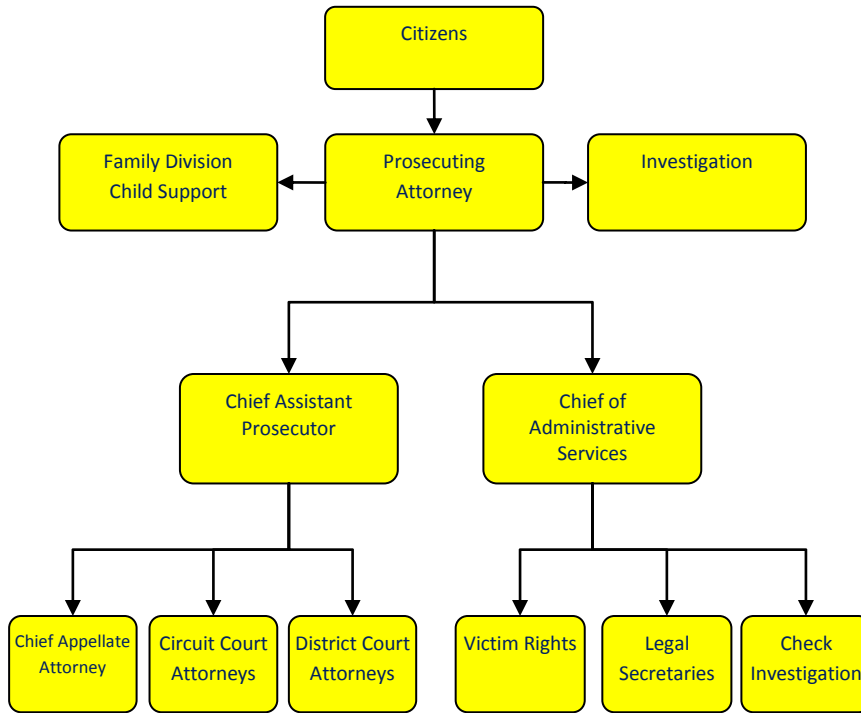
Citizens

Family Division
Child Support

Prosecuting
Attorney

Investigation

Chief Assistant
Prosecutor

Chief of
Administrative
Services

Chief Appellate
Attorney

Circuit Court
Attorneys

District Court
Attorneys

Victim Rights

Legal
Secretaries

Check
Investigation